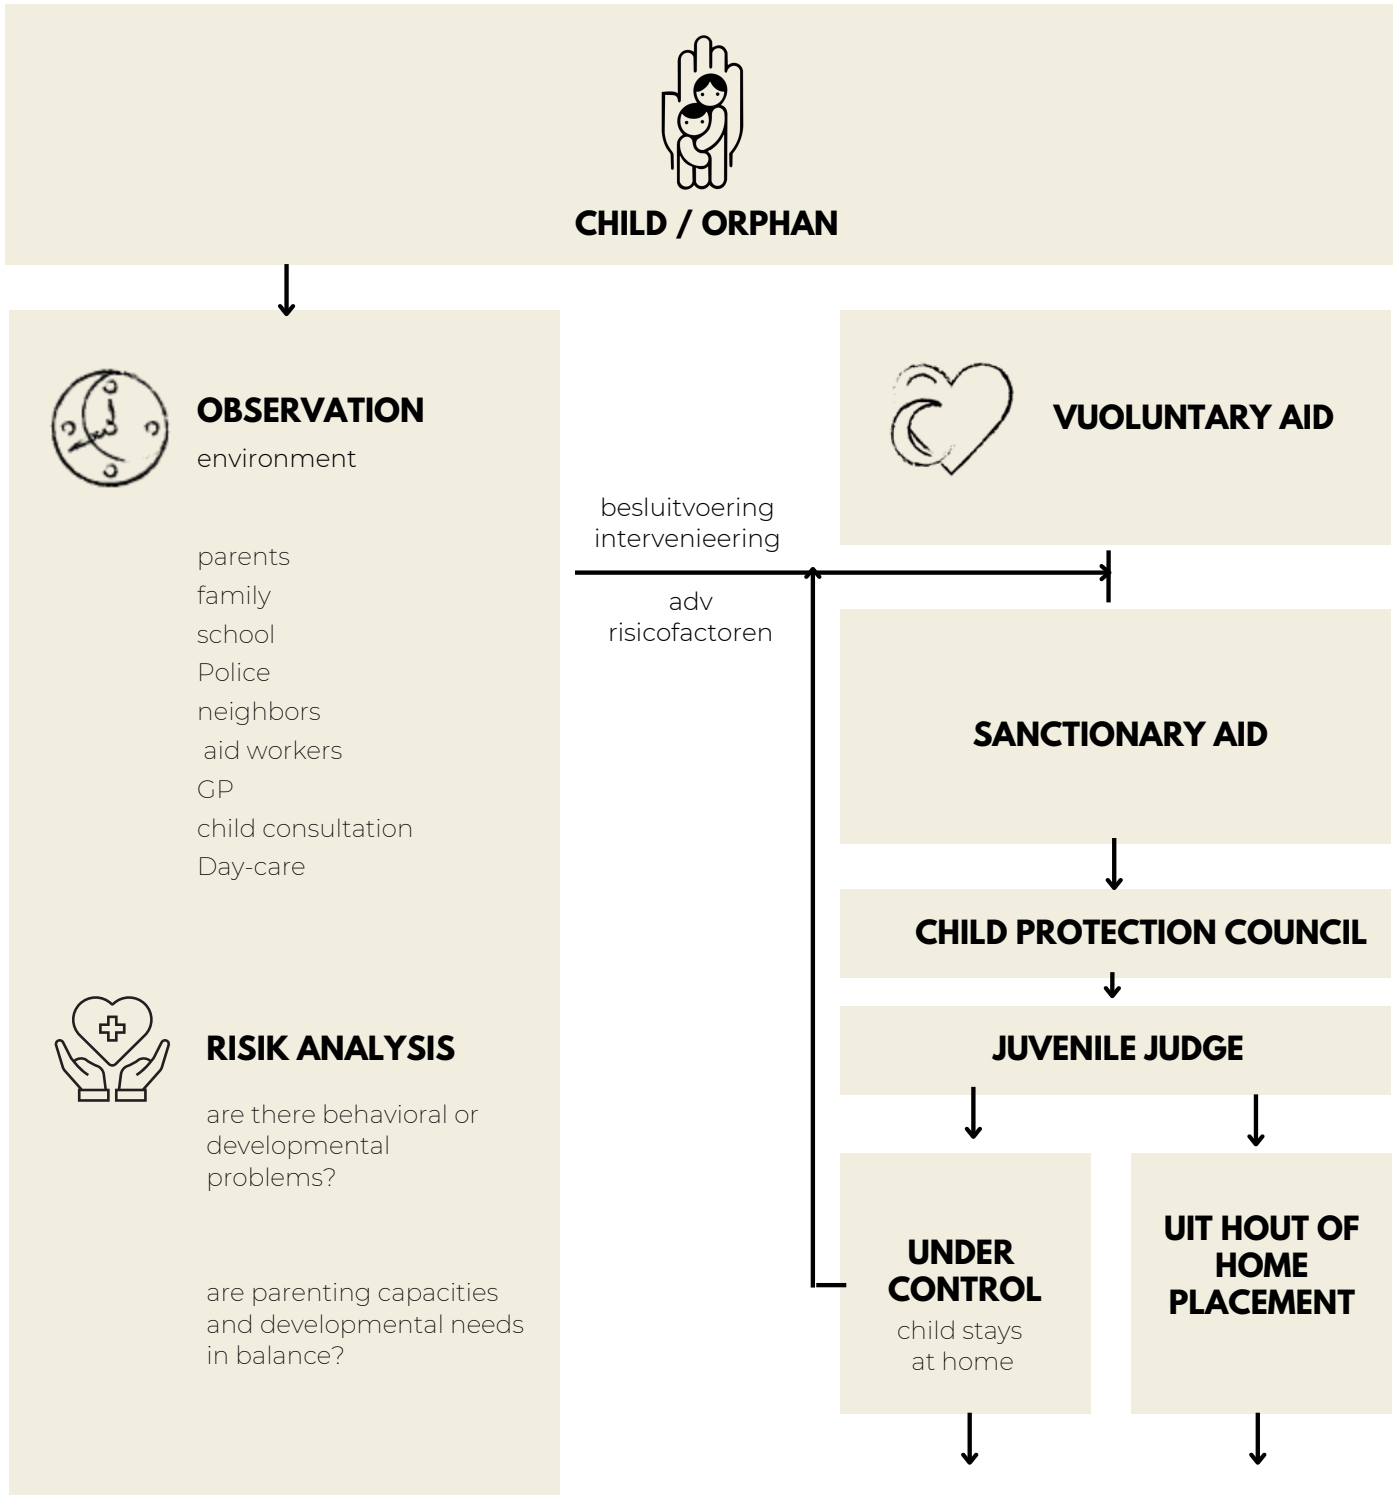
CHILD / ORPHAN

OBSERVATION
environment

parents
family
school
Police
neighbors
aid workers
GP
child consultation
Day-care

RISIK ANALYSIS

are there behavioral or developmental problems?

are parenting capacities and developmental needs in balance?

besluitvoering
intervenieering

adv
risicofactoren

VUOLUNTARY AID

SANCTIONARY AID

CHILD PROTECTION COUNCIL

JUVENILE JUDGE

UNDER CONTROL
child stays at home

UIT HOUT OF HOME PLACEMENT